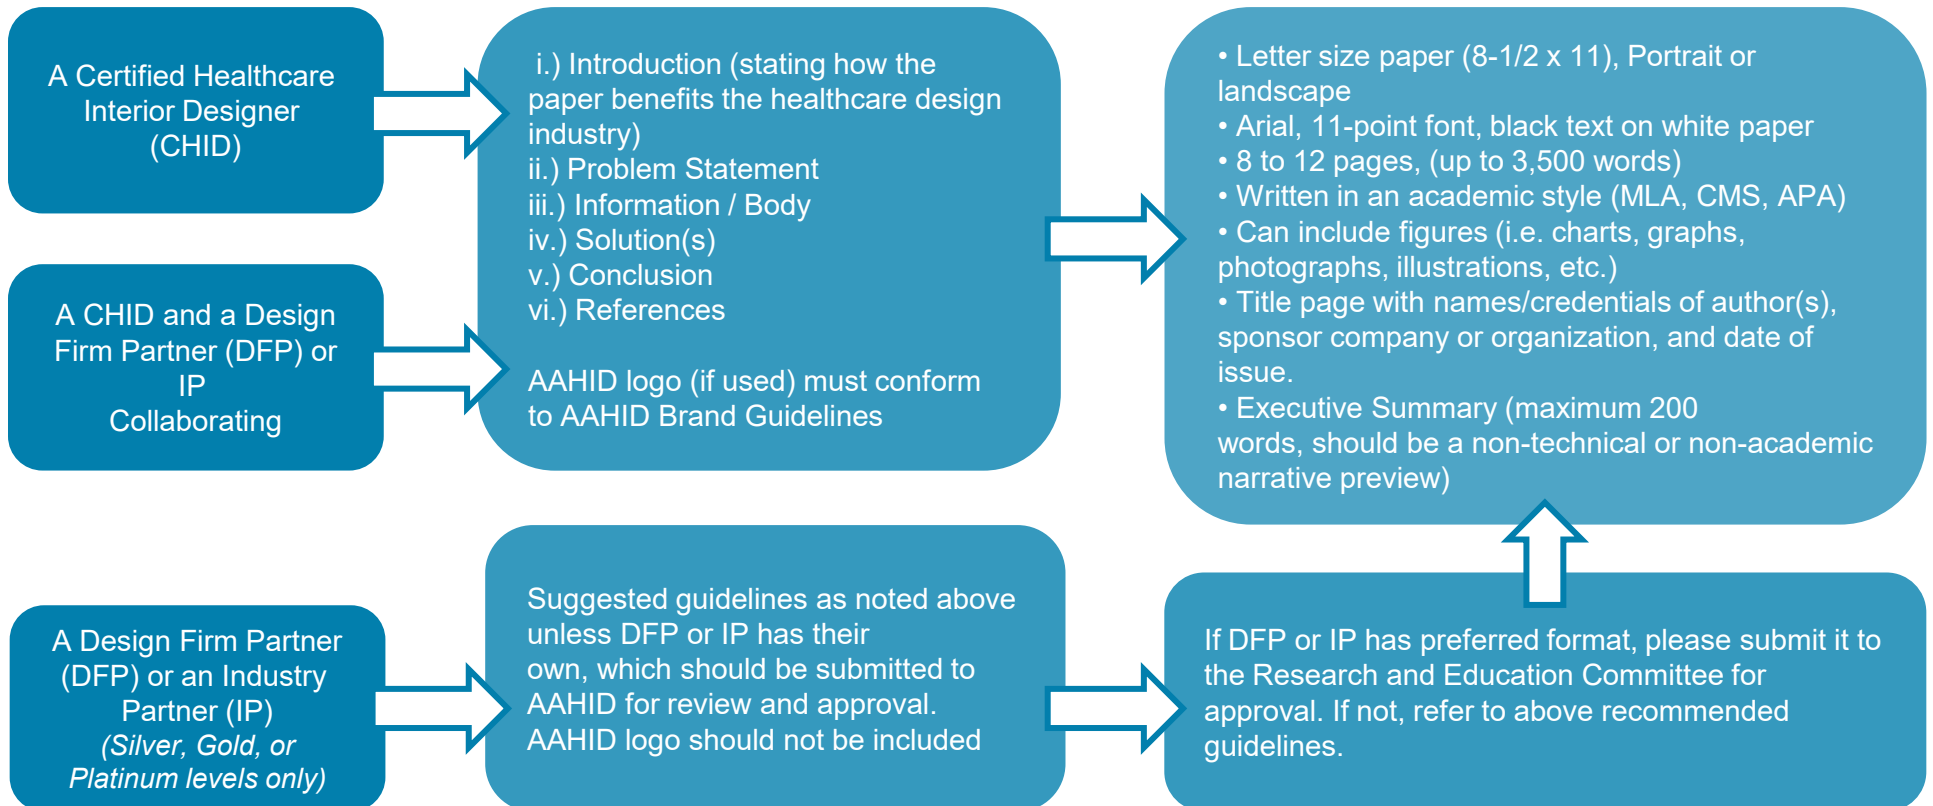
A Certified Healthcare Interior Designer (CHID)

A CHID and a Design Firm Partner (DFP) or IP Collaborating

i.) Introduction (stating how the paper benefits the healthcare design industry)
ii.) Problem Statement
iii.) Information / Body
iv.) Solution(s)
v.) Conclusion
vi.) References

AAHID logo (if used) must conform to AAHID Brand Guidelines

• Letter size paper (8-1/2 x 11), Portrait or landscape
• Arial, 11-point font, black text on white paper
• 8 to 12 pages, (up to 3,500 words)
• Written in an academic style (MLA, CMS, APA)
• Can include figures (i.e. charts, graphs, photographs, illustrations, etc.)
• Title page with names/credentials of author(s), sponsor company or organization, and date of issue.
• Executive Summary (maximum 200 words, should be a non-technical or non-academic narrative preview)

A Design Firm Partner (DFP) or an Industry Partner (IP) *(Silver, Gold, or Platinum levels only)*

Suggested guidelines as noted above unless DFP or IP has their own, which should be submitted to AAHID for review and approval. AAHID logo should not be included

If DFP or IP has preferred format, please submit it to the Research and Education Committee for approval. If not, refer to above recommended guidelines.